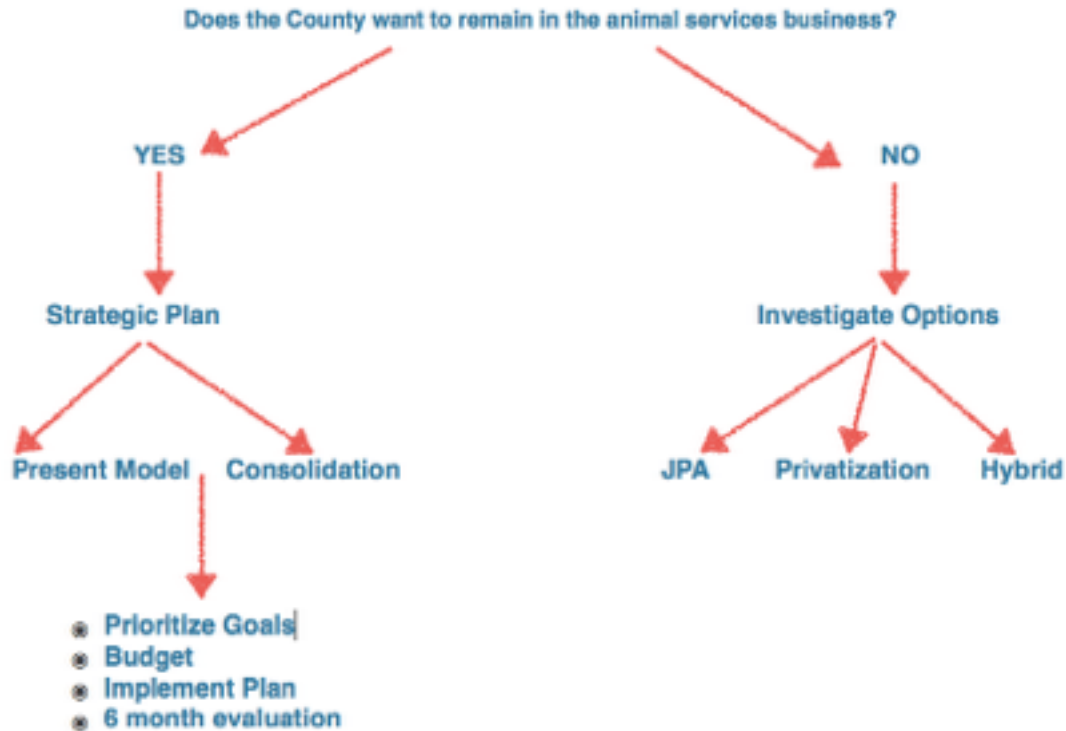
Does the County want to remain in the animal services business?

YES

NO

Strategic Plan

Investigate Options

Present Model

Consolidation

JPA

Privatization

Hybrid

- Prioritize Goals
- Budget
- Implement Plan
- 6 month evaluation